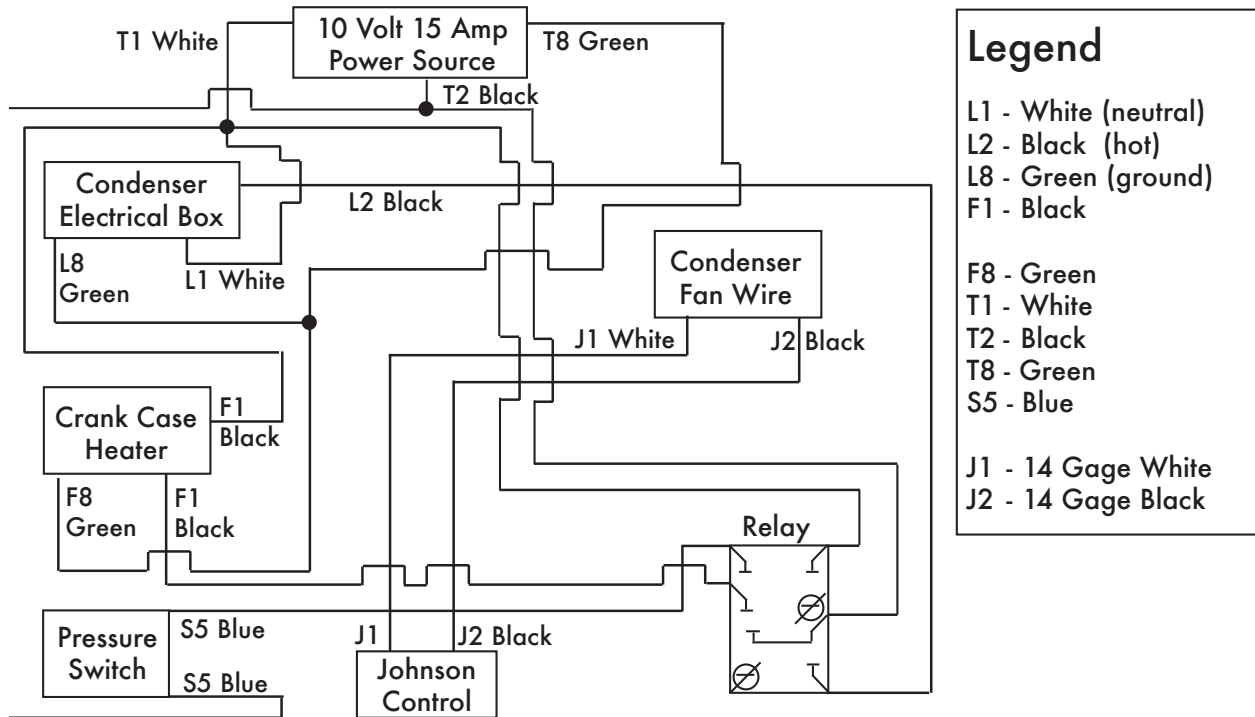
10 Volt 15 Amp Power Source

T1 White

T8 Green

T2 Black

Condenser Electrical Box

L2 Black

L8 Green

L1 White

Condenser Fan Wire

J1 White

J2 Black

Crank Case Heater

F1 Black

F8 Green

F1 Black

Relay

Pressure Switch

S5 Blue

S5 Blue

J1

J2 Black

Johnson Control

Legend

L1 - White (neutral)
L2 - Black (hot)
L8 - Green (ground)
F1 - Black

F8 - Green
T1 - White
T2 - Black
T8 - Green
S5 - Blue

J1 - 14 Gage White
J2 - 14 Gage Black